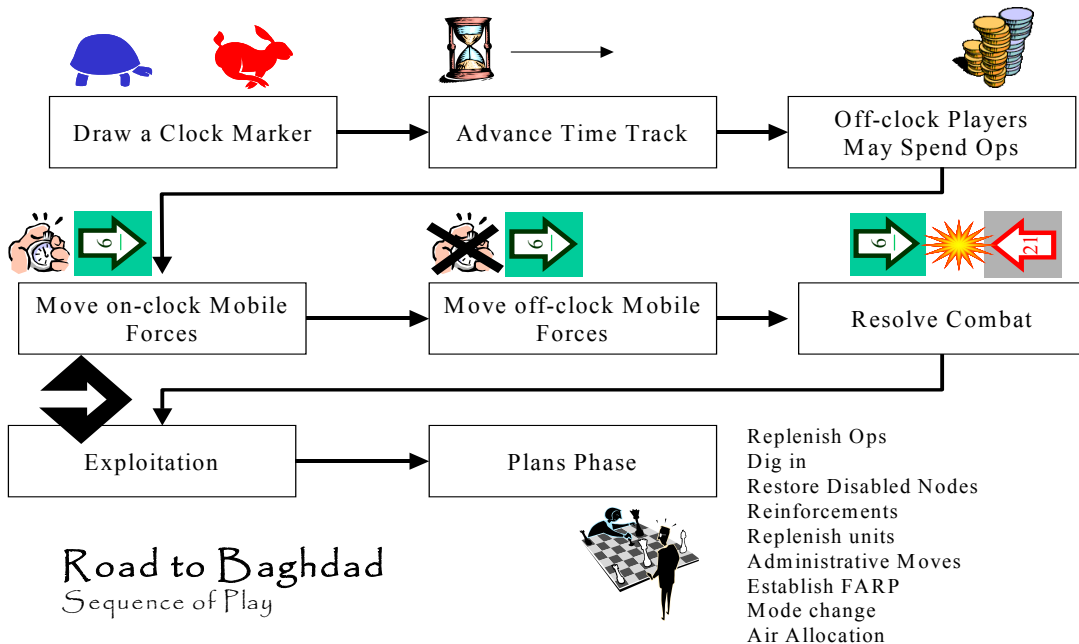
Draw a Clock Marker

Advance Time Track

Off-clock Players May Spend Ops

6

Move on-clock Mobile Forces

6

Move off-clock Mobile Forces

6

21

Resolve Combat

Exploitation

Plans Phase

Replenish Ops
Dig in
Restore Disabled Nodes
Reinforcements
Replenish units
Administrative Moves
Establish FARP
Mode change
Air Allocation

Road to Baghdad
Sequence of Play